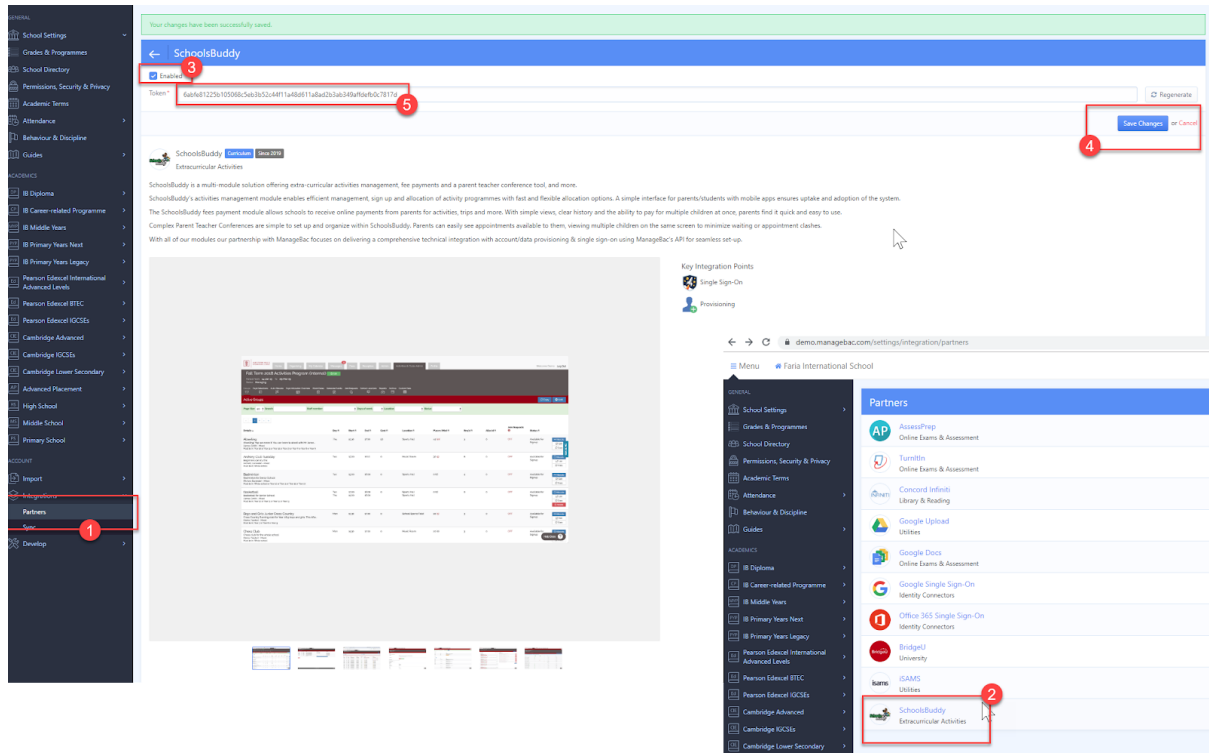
GENERAL
School Settings
Grades & Programmes
School Directory
Permissions, Security & Privacy
Academic Terms
Attendance
Behaviour & Discipline
Guides
ACADEMICS
IB Diploma
IB Career-related Programme
IB Middle Years
IB Primary Years Next
IB Primary Years Legacy
Pearson Edexcel International Advanced Levels
Pearson Edexcel BTEC
Pearson Edexcel IGCSEs
Cambridge Advanced
Cambridge IGCSEs
Cambridge Lower Secondary
Advanced Placement
High School
Middle School
Primary School
ACCOUNT
Import
Integrations
Partners
Sync
Develop

1

Your changes have been successfully saved.

SchoolsBuddy

Enabled 3

Token * 6abfe81225b105068c5eb3b52c44f11a48d611a8ad2b3ab349affdefb0c7817d 5

Regenerate

Save Changes or Cancel 4

SchoolsBuddy Curriculum Since 2010
Extracurricular Activities

SchoolsBuddy is a multi-module solution offering extra-curricular activities management, fee payments and a parent teacher conference tool, and more.

SchoolsBuddy's activities management module enables efficient management, sign up and allocation of activity programmes with fast and flexible allocation options. A simple interface for parents/students with mobile apps ensures uptake and adoption of the system.

The SchoolsBuddy fees payment module allows schools to receive online payments from parents for activities, trips and more. With simple views, clear history and the ability to pay for multiple children at once, parents find it quick and easy to use.

Complex Parent Teacher Conferences are simple to set up and organize within SchoolsBuddy. Parents can easily see appointments available to them, viewing multiple children on the same screen to minimize waiting or appointment clashes.

With all of our modules our partnership with ManageBac focuses on delivering a comprehensive technical integration with account/data provisioning & single sign-on using ManageBac's API for seamless set-up.

Key Integration Points
Single Sign-On
Provisioning

demo.managebac.com/settings/integration/partners

Menu
Faria International School

GENERAL
School Settings
Grades & Programmes
School Directory
Permissions, Security & Privacy
Academic Terms
Attendance
Behaviour & Discipline
Guides
ACADEMICS
IB Diploma
IB Career-related Programme
IB Middle Years
IB Primary Years Next
IB Primary Years Legacy
Pearson Edexcel International Advanced Levels
Pearson Edexcel BTEC
Pearson Edexcel IGCSEs
Cambridge Advanced
Cambridge IGCSEs
Cambridge Lower Secondary

Partners
AssessPrep
Online Exams & Assessment
TurnItIn
Online Exams & Assessment
Concord Infiniti
Library & Reading
Google Upload
Utilities
Google Docs
Online Exams & Assessment
Google Single Sign-On
Identity Connectors
Office 365 Single Sign-On
Identity Connectors
BridgeU
University
iSAMS
Utilities
SchoolsBuddy
Extracurricular Activities

2